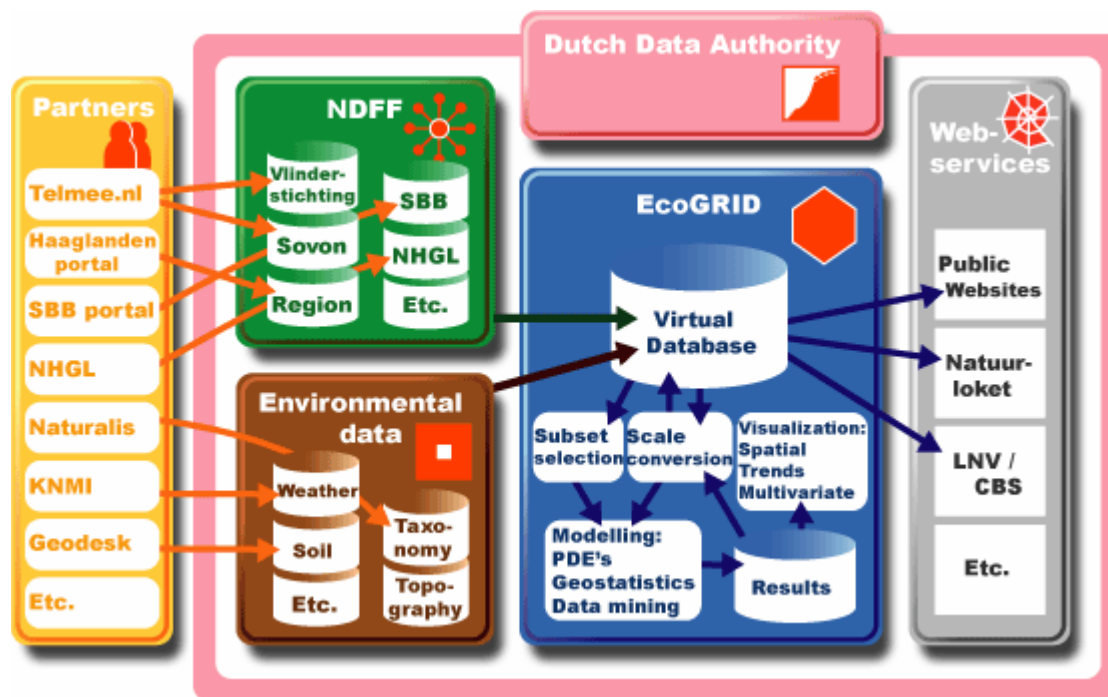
Dutch Data Authority

Partners

Telmee.nl

Haaglanden portal

SBB portal

NHGL

Naturalis

KNMI

Geodesk

Etc.

NDFF

Vlinderstichting

Sovon

Region

SBB

NHGL

Etc.

Environmental data

Weather

Soil

Etc.

Taxonomy

Topography

EcoGRID

Virtual Database

Subset selection

Scale conversion

Visualization: Spatial Trends Multivariate

Modelling: PDE's Geostatistics Data mining

Results

Web-services

Public Websites

Natuurloket

LNV / CBS

Etc.